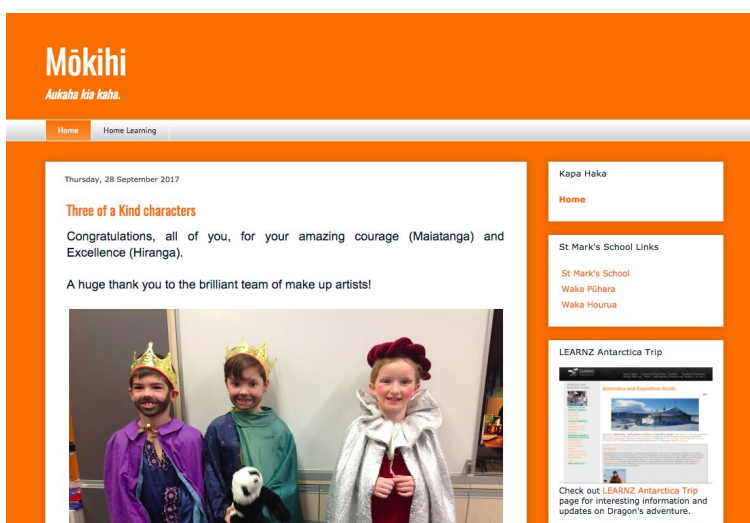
Mōkihi

Aukaha kia kaha.

Home | Home Learning

Thursday, 28 September 2017

Three of a Kind characters

Congratulations, all of you, for your amazing courage (Maiatanga) and Excellence (Hiranga).

A huge thank you to the brilliant team of make up artists!

Kapa Haka

Home

St Mark's School Links

St Mark's School
Waka Pūhara
Waka Hourua

LEARNZ Antarctica Trip

Antarctica and Expedition South

Check out LEARNZ Antarctica Trip page for interesting information and updates on Dragon's adventure.